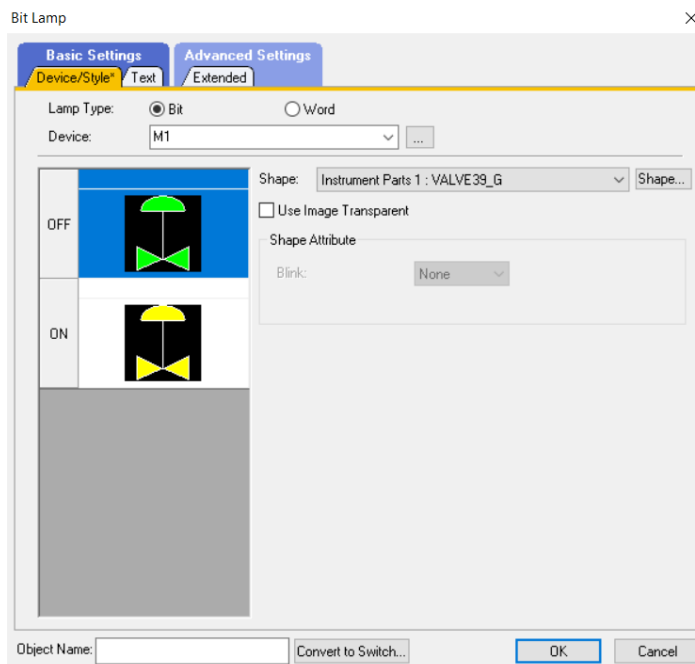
Bit Lamp
×

Basic Settings
Advanced Settings
Device/Style*
Text
Extended

Lamp Type:
Bit
Word
Device:
M1
...

OFF
ON

Shape:
Instrument Parts 1 : VALVE39_G
Shape...
Use Image Transparent
Shape Attribute
Blink:
None

Object Name:
Convert to Switch...
OK
Cancel